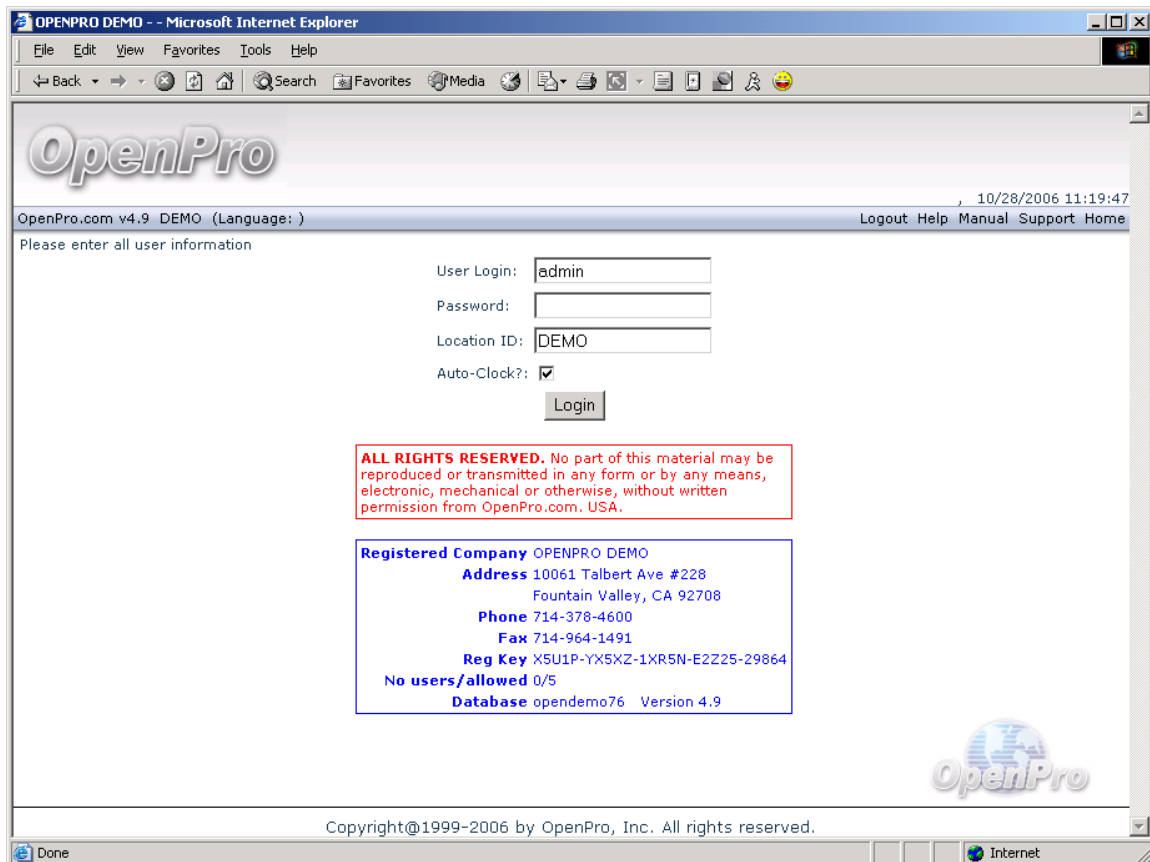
OPENPRO DEMO - - Microsoft Internet Explorer

File Edit View Favorites Tools Help

Back Search Favorites Media

OpenPro

, 10/28/2006 11:19:47

OpenPro.com v4.9 DEMO (Language: )

Logout Help Manual Support Home

Please enter all user information

User Login: admin

Password:

Location ID: DEMO

Auto-Clock?:

Login

ALL RIGHTS RESERVED. No part of this material may be reproduced or transmitted in any form or by any means, electronic, mechanical or otherwise, without written permission from OpenPro.com. USA.

| | |
|---|---|
| Registered Company | OPENPRO DEMO |
| Address | 10061 Talbert Ave #228 |
| | Fountain Valley, CA 92708 |
| Phone | 714-378-4600 |
| Fax | 714-964-1491 |
| Reg Key | X5U1P-YX5XZ-1XR5N-E2Z25-29864 |
| No users/allowed | 0/5 |
| Database | opendemo76 Version 4.9 |

OpenPro

Copyright@1999-2006 by OpenPro, Inc. All rights reserved.

Done

Internet